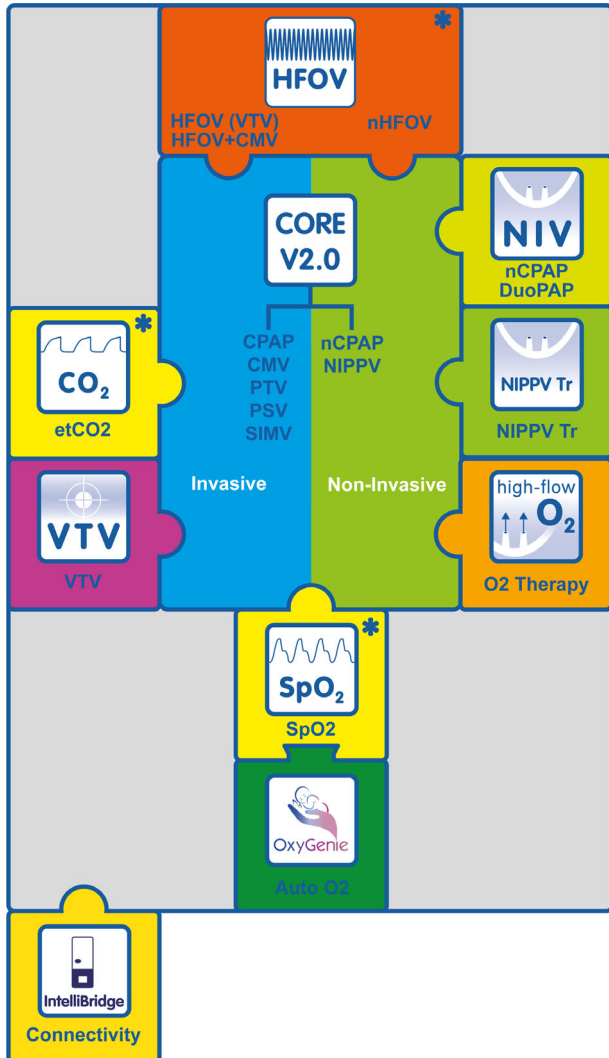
*
HFOV
HFOV (VTV)
HFOV+CMV
nHFOV

CORE
V2.0

CPAP
CMV
PTV
PSV
SIMV

nCPAP
NIPPV

NIV
nCPAP
DuoPAP

*
$CO_2$
etCO2

NIPPV Tr
NIPPV Tr

Invasive
Non-Invasive

VTV
VTV

high-flow
$O_2$
O2 Therapy

*
$SpO_2$
SpO2

OxyGenie
Auto O2

IntelliBridge
Connectivity